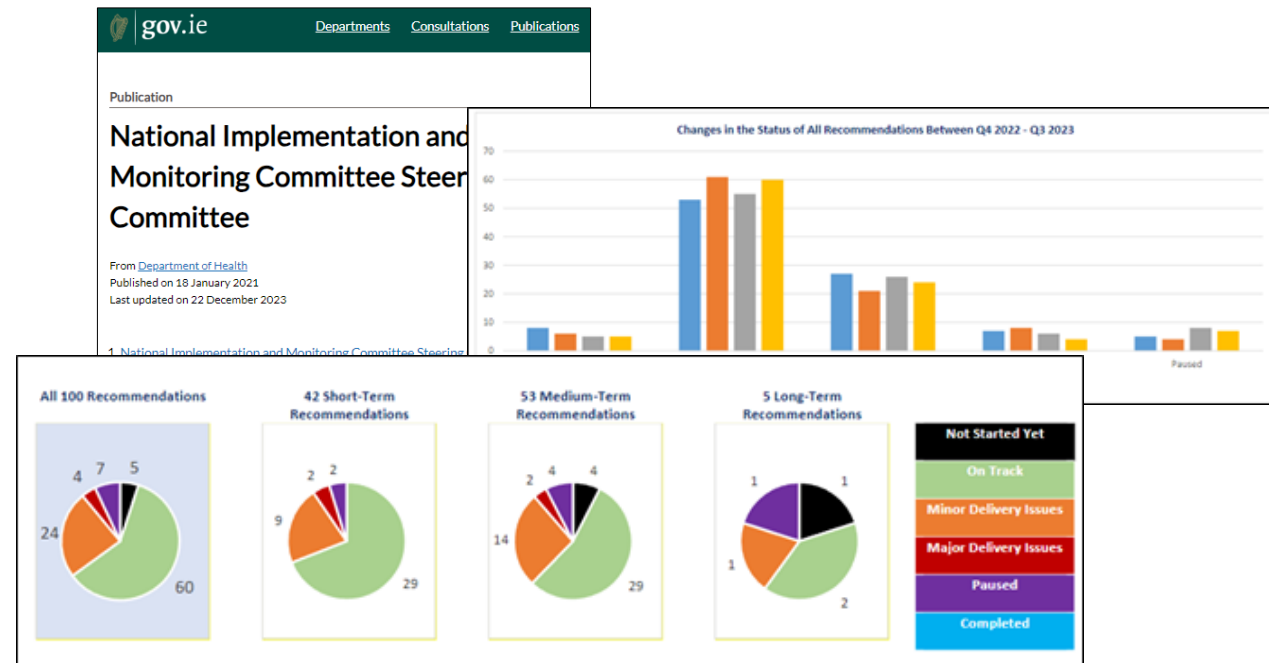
gov.ie

Departments Consultations Publications

Publication

National Implementation and Monitoring Committee Steer Committee

From Department of Health
Published on 18 January 2021
Last updated on 22 December 2023

1. National Implementation and Monitoring Committee Steering

Changes in the Status of All Recommendations Between Q4 2022 - Q3 2023

70
60
50
40
30
20
10
0

Paused

All 100 Recommendations

5
7
4
24
60

42 Short-Term Recommendations

2
2
9
29

53 Medium-Term Recommendations

4
2
4
14
29

5 Long-Term Recommendations

1
1
1
2

Not Started Yet
On Track
Minor Delivery Issues
Major Delivery Issues
Paused
Completed